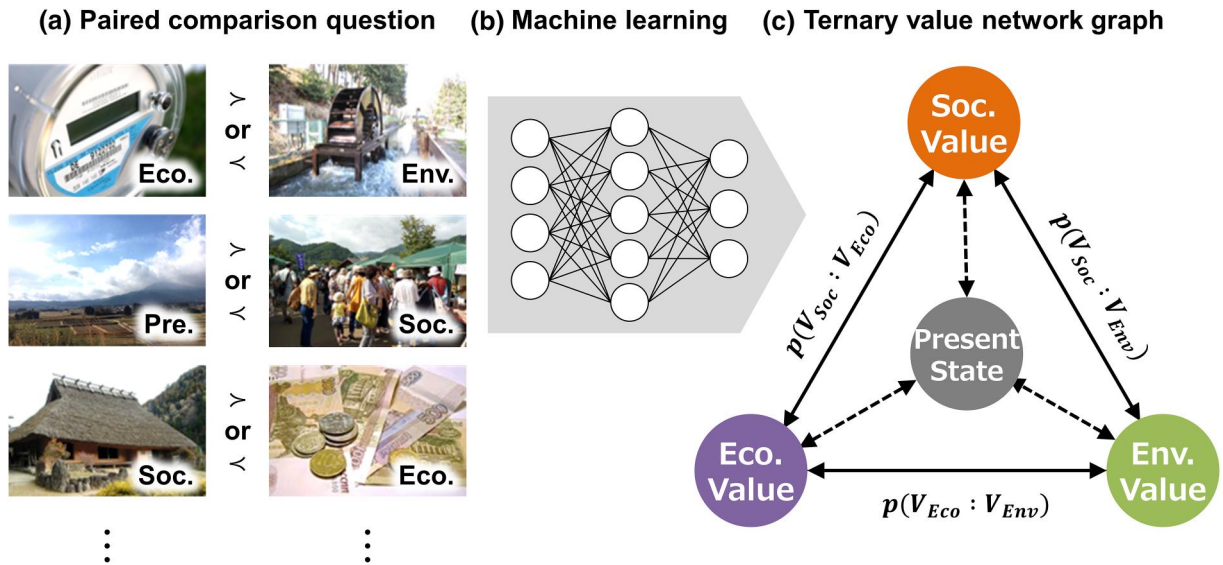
(a) Paired comparison question

Eco. $\succ$ or $\prec$ Env.

Pre. $\succ$ or $\prec$ Soc.

Soc. $\succ$ or $\prec$ Eco.

$\vdots$ $\vdots$

(b) Machine learning

(c) Ternary value network graph

Soc. Value

Present State

Eco. Value

Env. Value

$p(V_{Soc} : V_{Eco})$

$p(V_{Soc} : V_{Env})$

$p(V_{Eco} : V_{Env})$